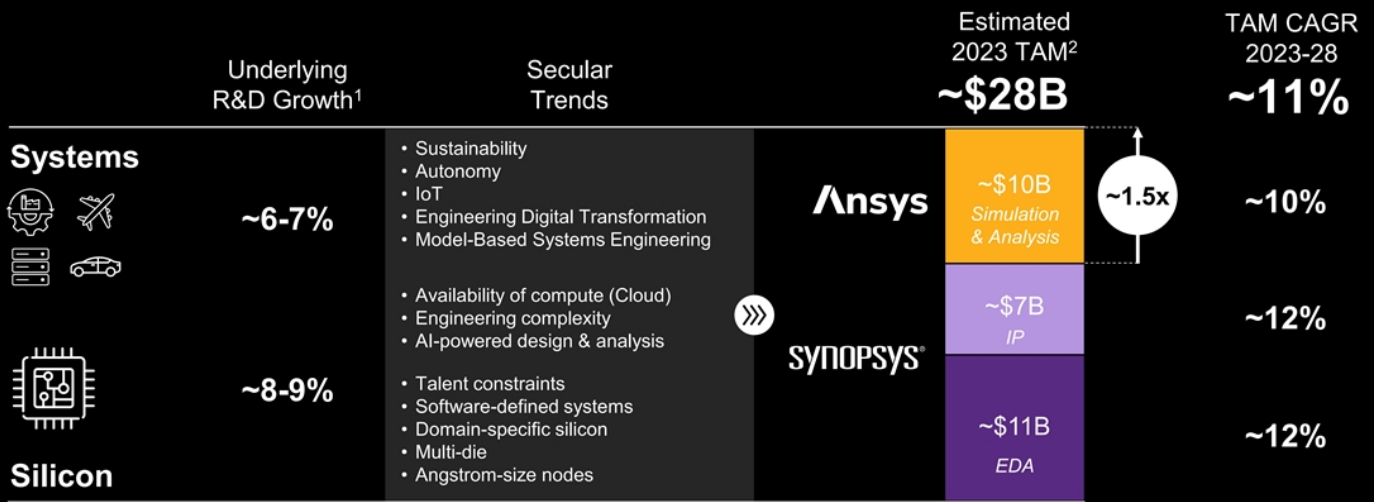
Underlying R&D Growth$^1$

Secular Trends

Estimated 2023 TAM$^2$
~$28B

TAM CAGR 2023-28
~11%

Systems

~6-7%

• Sustainability
• Autonomy
• IoT
• Engineering Digital Transformation
• Model-Based Systems Engineering

Ansys

~$10B
Simulation & Analysis

~1.5x

~10%

• Availability of compute (Cloud)
• Engineering complexity
• AI-powered design & analysis

SYNOPSYS®

~$7B
IP

~12%

~8-9%

• Talent constraints
• Software-defined systems
• Domain-specific silicon
• Multi-die
• Angstrom-size nodes

~$11B
EDA

~12%

Silicon